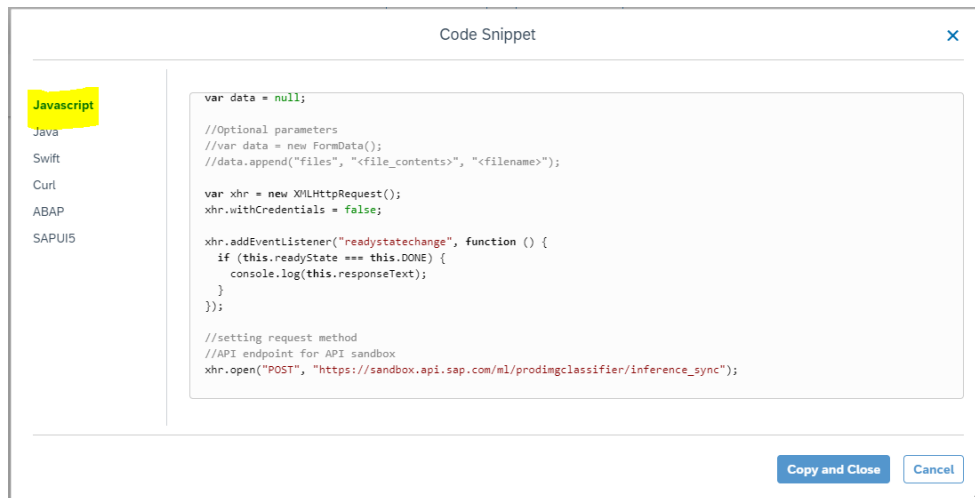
Code Snippet

×

Javascript
Java
Swift
Curl
ABAP
SAPUI5

var data = null;

//Optional parameters
//var data = new FormData();
//data.append("files", "<file_contents>", "<filename>");

var xhr = new XMLHttpRequest();
xhr.withCredentials = false;

xhr.addEventListener("readystatechange", function () {
  if (this.readyState === this.DONE) {
    console.log(this.responseText);
  }
});

//setting request method
//API endpoint for API sandbox
xhr.open("POST", "https://sandbox.api.sap.com/ml/prodimgclassifier/inference_sync");

Copy and Close
Cancel